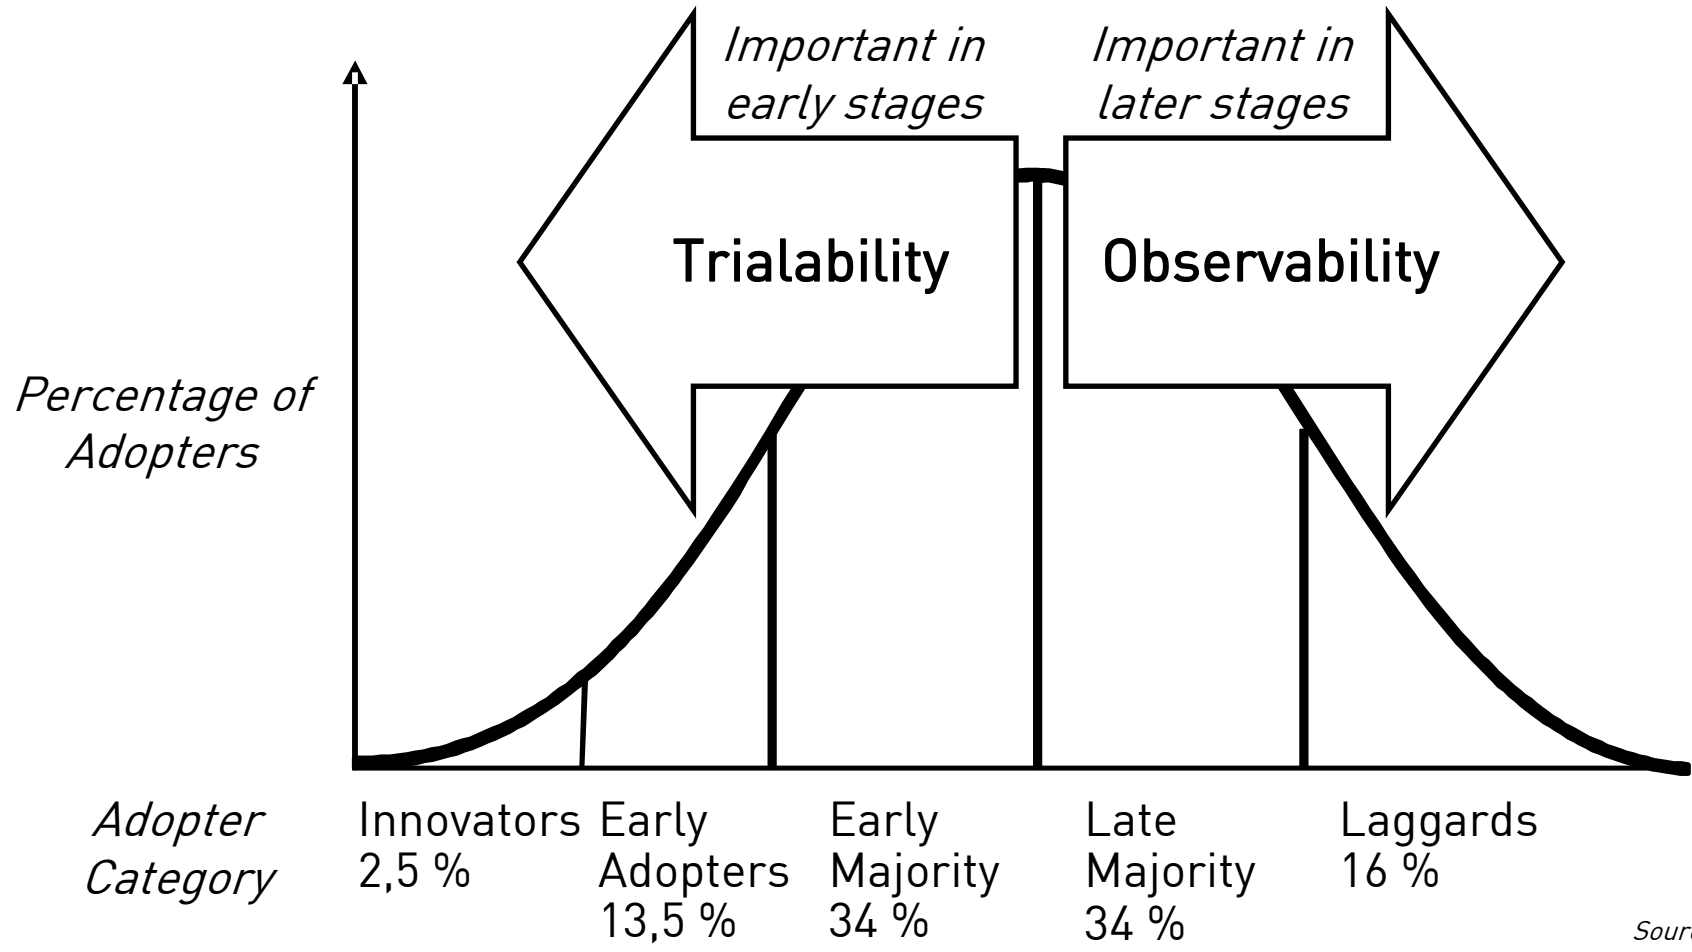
Important in early stages

Important in later stages

Trialability

Observability

Percentage of Adopters

Adopter Category

Innovators 2,5 %

Early Adopters 13,5 %

Early Majority 34 %

Late Majority 34 %

Laggards 16 %

Sour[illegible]